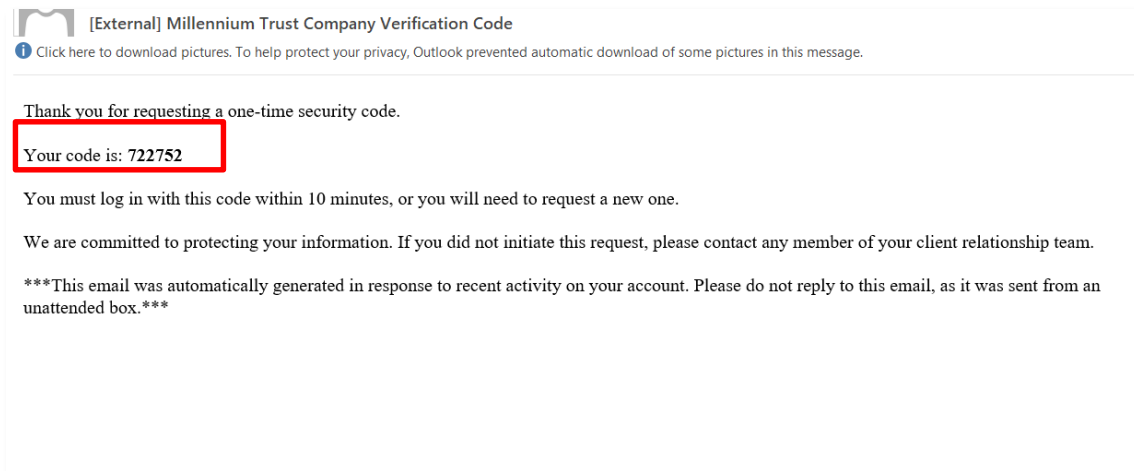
[External] Millennium Trust Company Verification Code

Click here to download pictures. To help protect your privacy, Outlook prevented automatic download of some pictures in this message.

Thank you for requesting a one-time security code.

Your code is: 722752

You must log in with this code within 10 minutes, or you will need to request a new one.

We are committed to protecting your information. If you did not initiate this request, please contact any member of your client relationship team.

***This email was automatically generated in response to recent activity on your account. Please do not reply to this email, as it was sent from an unattended box.***